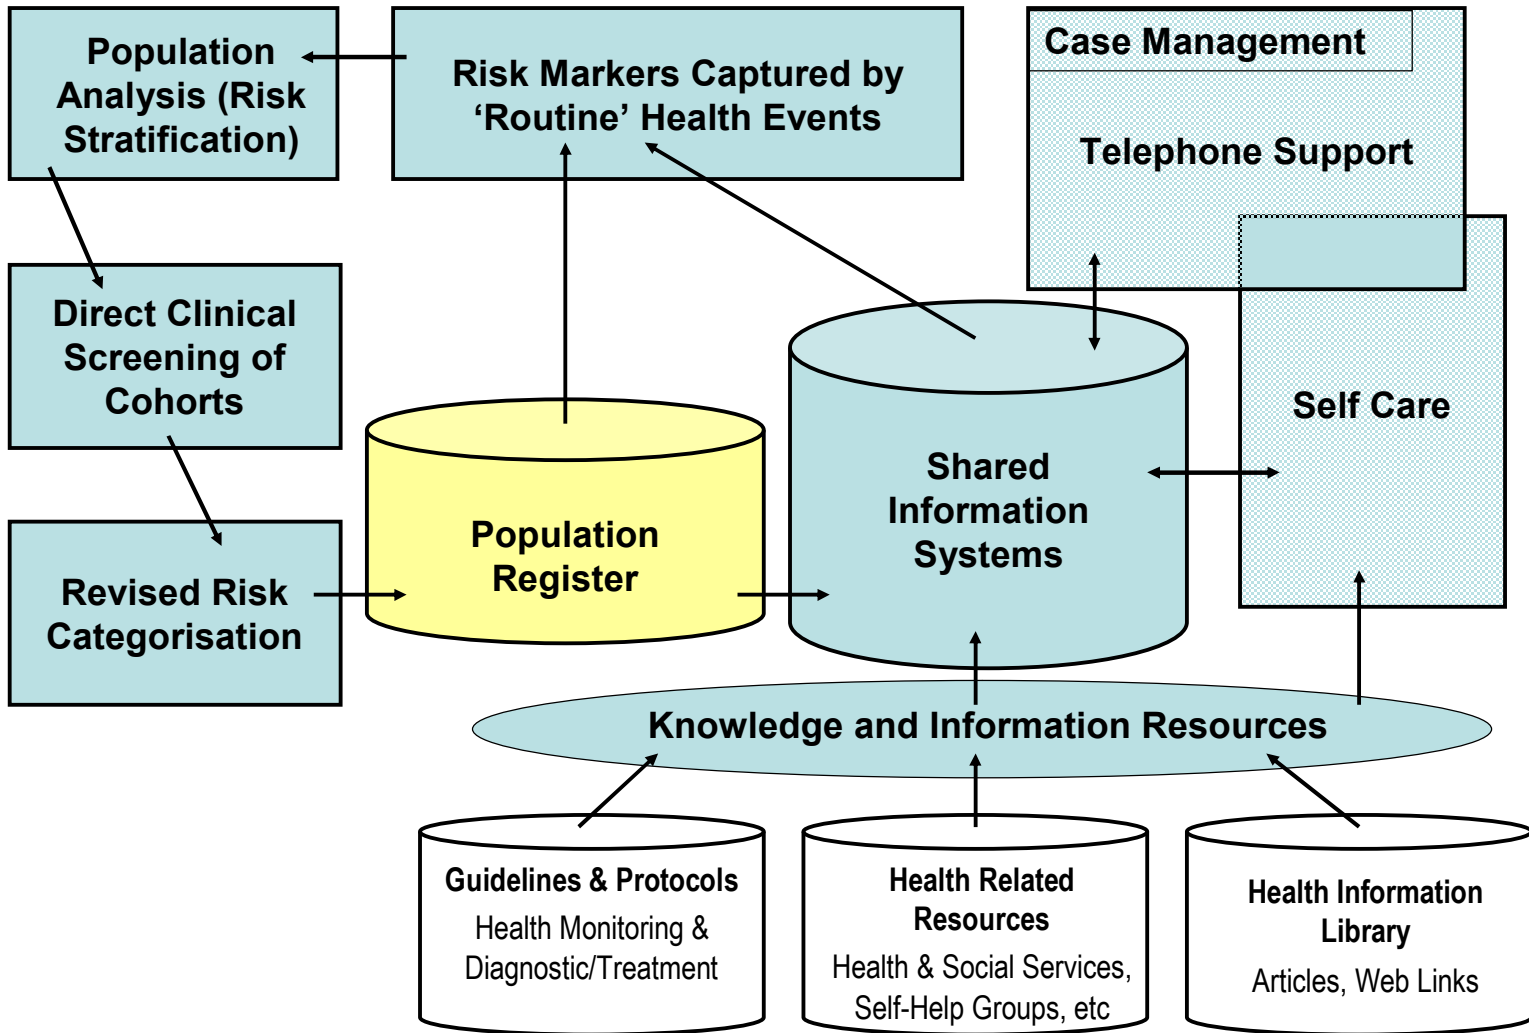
Population Analysis (Risk Stratification)

Risk Markers Captured by ‘Routine’ Health Events

Case Management

Telephone Support

Direct Clinical Screening of Cohorts

Self Care

Population Register

Shared Information Systems

Revised Risk Categorisation

Knowledge and Information Resources

Guidelines & Protocols
Health Monitoring & Diagnostic/Treatment

Health Related Resources
Health & Social Services, Self-Help Groups, etc

Health Information Library
Articles, Web Links